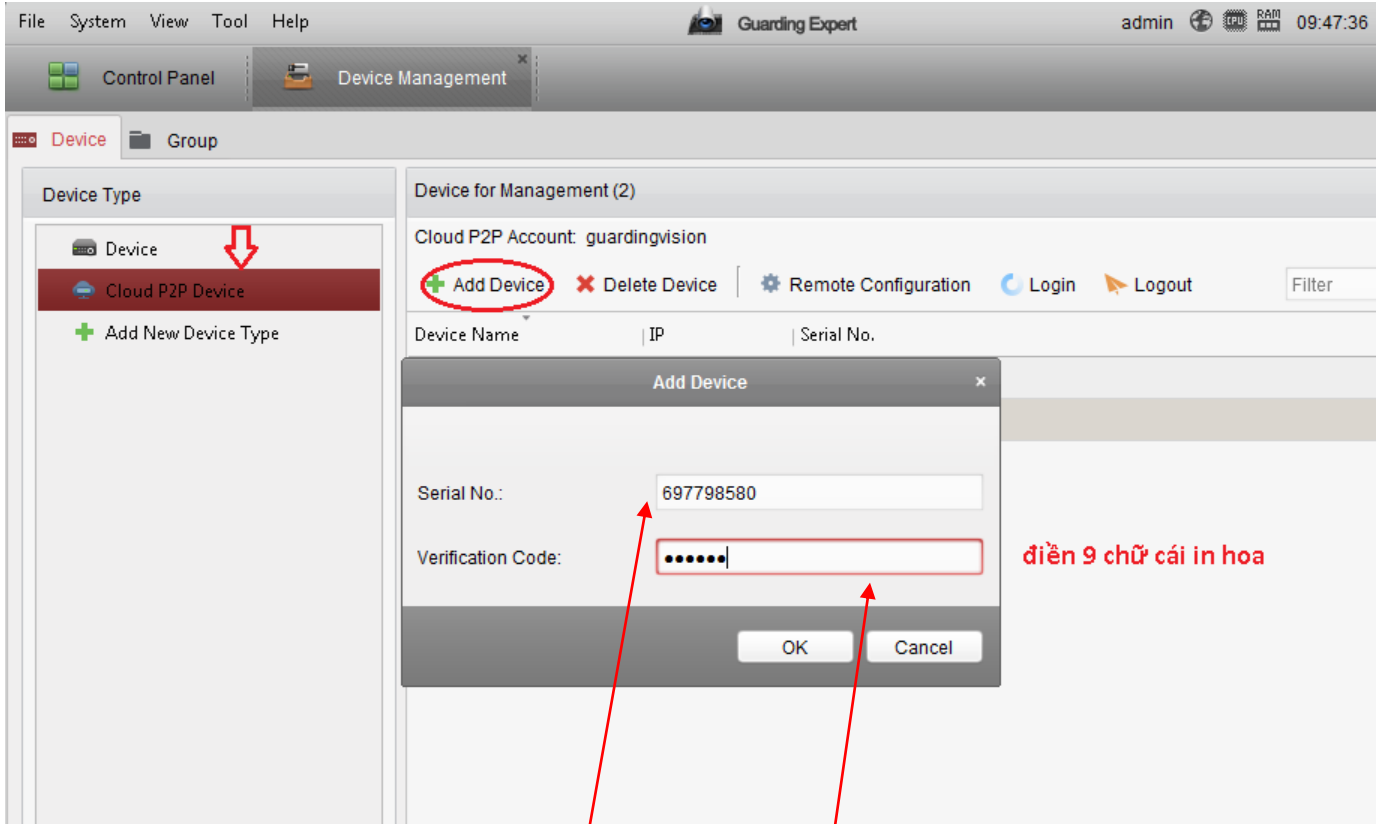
File System View Tool Help

Guarding Expert

admin CPU RAM 09:47:36

Control Panel

Device Management ×

Device Group

Device Type

Device

Cloud P2P Device

Add New Device Type

Device for Management (2)

Cloud P2P Account: guardingvision

Add Device Delete Device Remote Configuration Login Logout Filter

Device Name | IP | Serial No.

Add Device ×

Serial No.: 697798580

Verification Code: ••••••

điền 9 chữ cái in hoa

OK Cancel